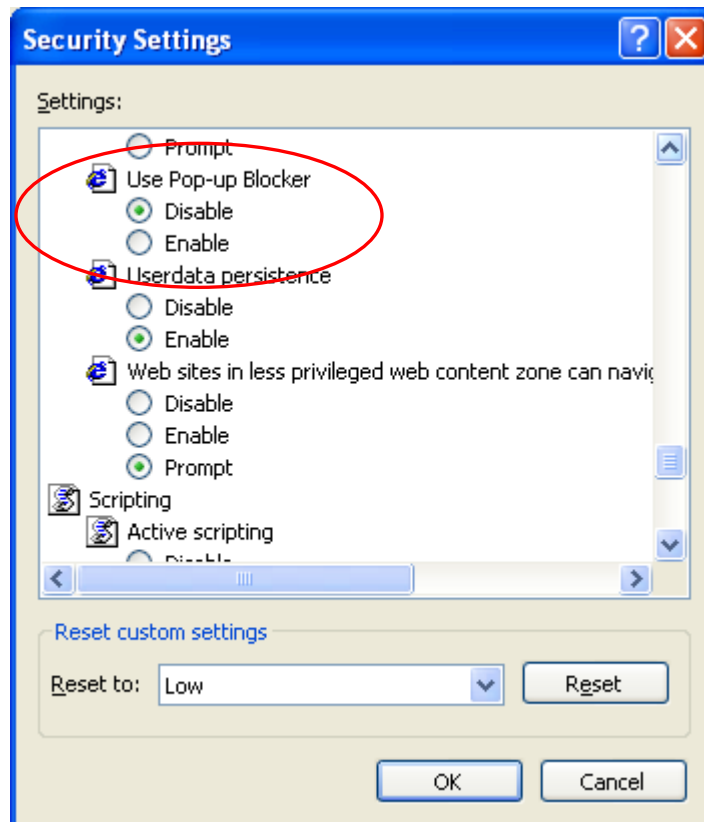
Security Settings

Settings:

Prompt
Use Pop-up Blocker
Disable
Enable
Userdata persistence
Disable
Enable
Web sites in less privileged web content zone can navig
Disable
Enable
Prompt
Scripting
Active scripting
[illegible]

Reset custom settings

Reset to: Low

Reset

OK

Cancel